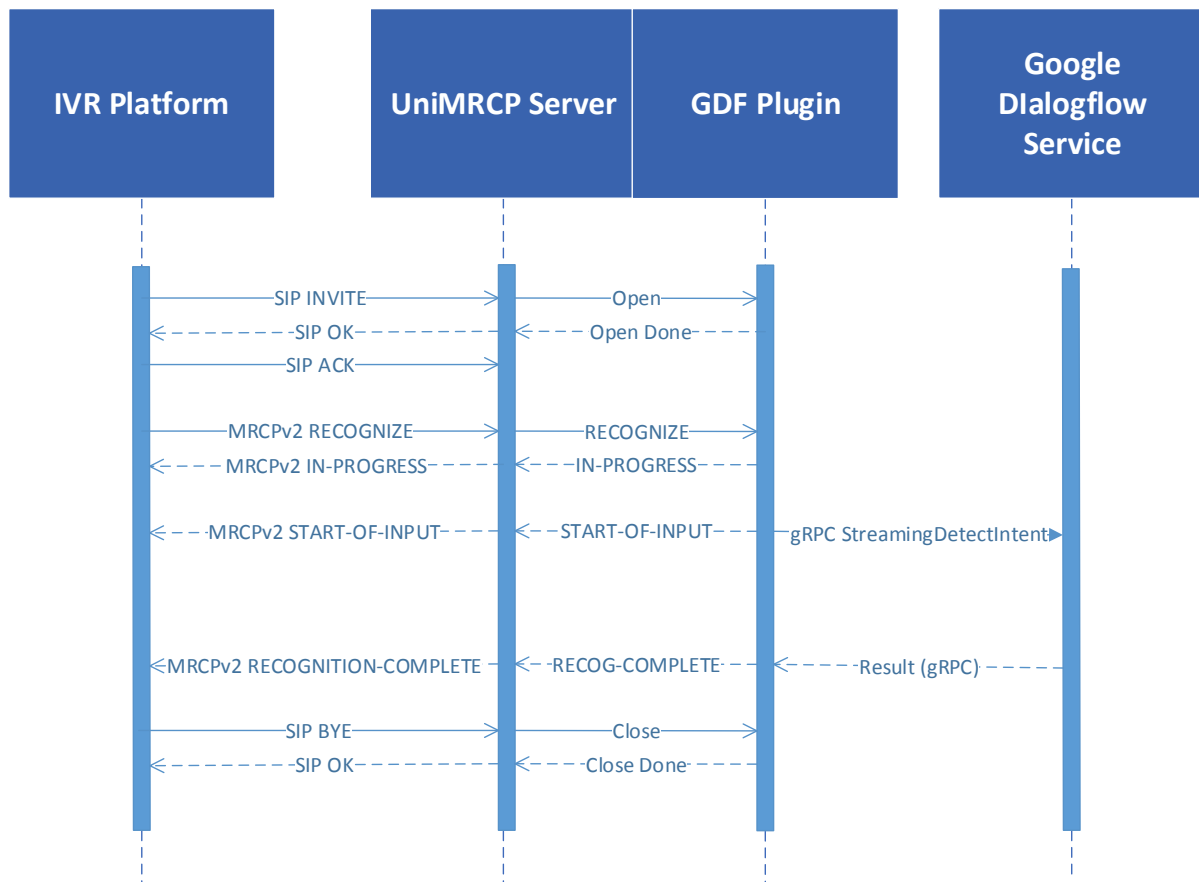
IVR Platform

UniMRCP Server

GDF Plugin

Google Dialogflow Service

SIP INVITE

Open

SIP OK

Open Done

SIP ACK

MRCPv2 RECOGNIZE

RECOGNIZE

MRCPv2 IN-PROGRESS

IN-PROGRESS

MRCPv2 START-OF-INPUT

START-OF-INPUT

gRPC StreamingDetectIntent

MRCPv2 RECOGNITION-COMPLETE

RECOG-COMPLETE

Result (gRPC)

SIP BYE

Close

SIP OK

Close Done